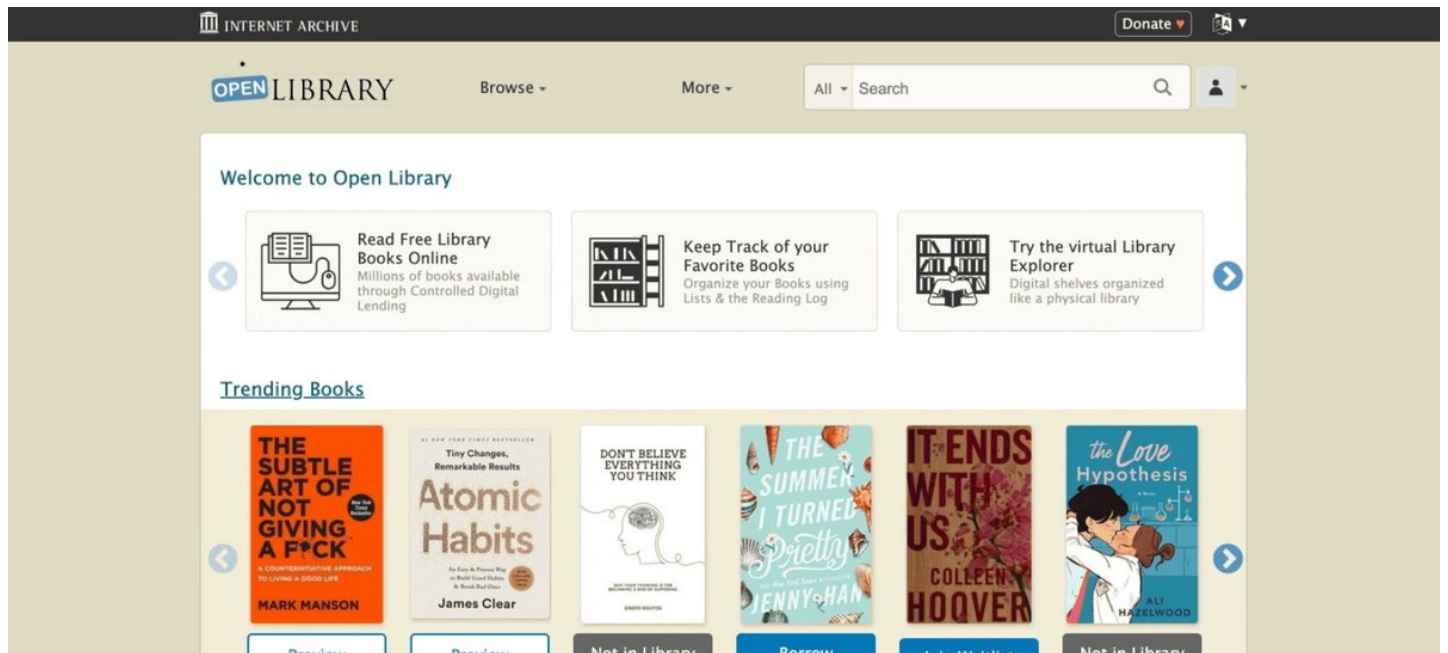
INTERNET ARCHIVE

Donate ♥

OPEN LIBRARY

Browse ▾

More ▾

All ▾ Search

Welcome to Open Library

Read Free Library Books Online
Millions of books available through Controlled Digital Lending

Keep Track of your Favorite Books
Organize your Books using Lists & the Reading Log

Try the virtual Library Explorer
Digital shelves organized like a physical library

Trending Books

THE SUBTLE ART OF NOT GIVING A F*CK
A COUNTERINTUITIVE APPROACH TO LIVING A GOOD LIFE
MARK MANSON

#1 NEW YORK TIMES BESTSELLER
Tiny Changes, Remarkable Results
Atomic Habits
An Easy & Proven Way to Build Good Habits & Break Bad Ones
James Clear

DON'T BELIEVE EVERYTHING YOU THINK

THE SUMMER I TURNED Pretty
JENNY HAN

IT ENDS WITH US
COLLEEN HOOVER

the Love Hypothesis
ALI HAZELWOOD

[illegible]

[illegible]

Not in Library

Borrow

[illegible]

Not in Library